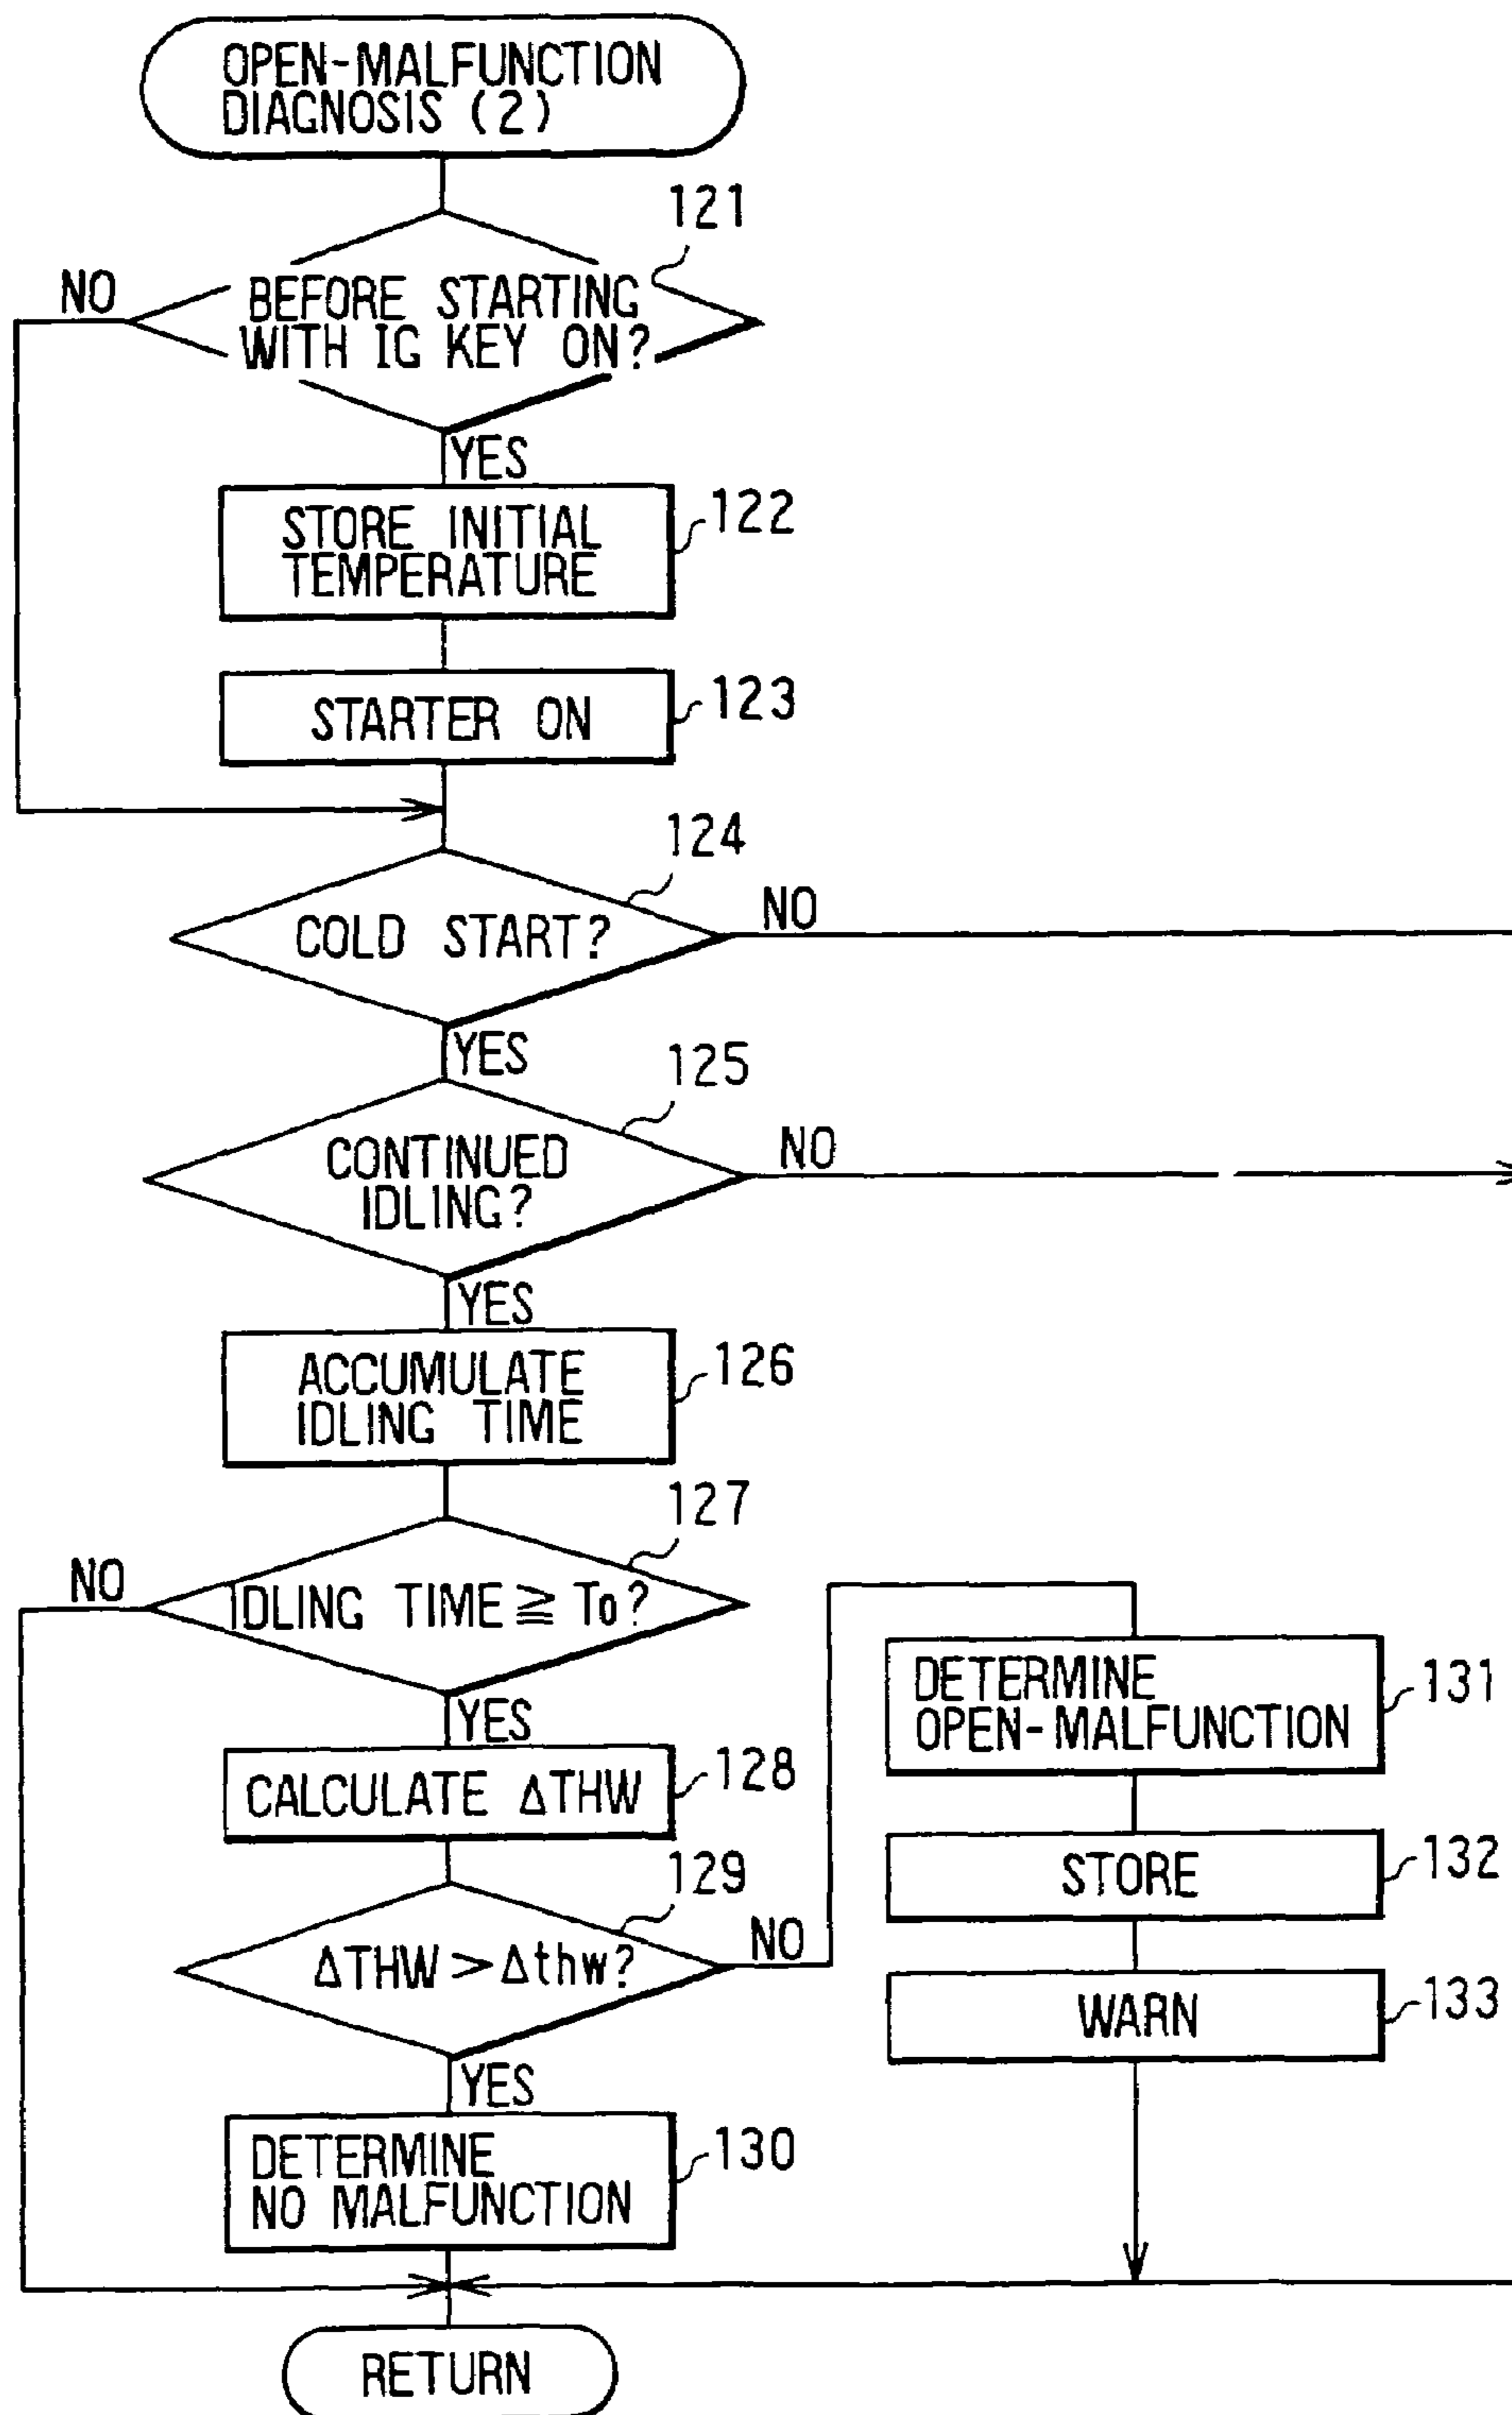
OPEN-MALFUNCTION DIAGNOSIS (2)

121

NO

BEFORE STARTING WITH IG KEY ON?

YES

STORE INITIAL TEMPERATURE

122

STARTER ON

123

124

COLD START?

NO

YES

125

CONTINUED IDLING?

NO

YES

ACCUMULATE IDLING TIME

126

127

NO

IDLING TIME $\geqq$ To?

YES

CALCULATE $\Delta$THW

128

129

$\Delta$THW > $\Delta$thw?

NO

YES

DETERMINE NO MALFUNCTION

130

DETERMINE OPEN-MALFUNCTION

131

STORE

132

WARN

133

RETURN